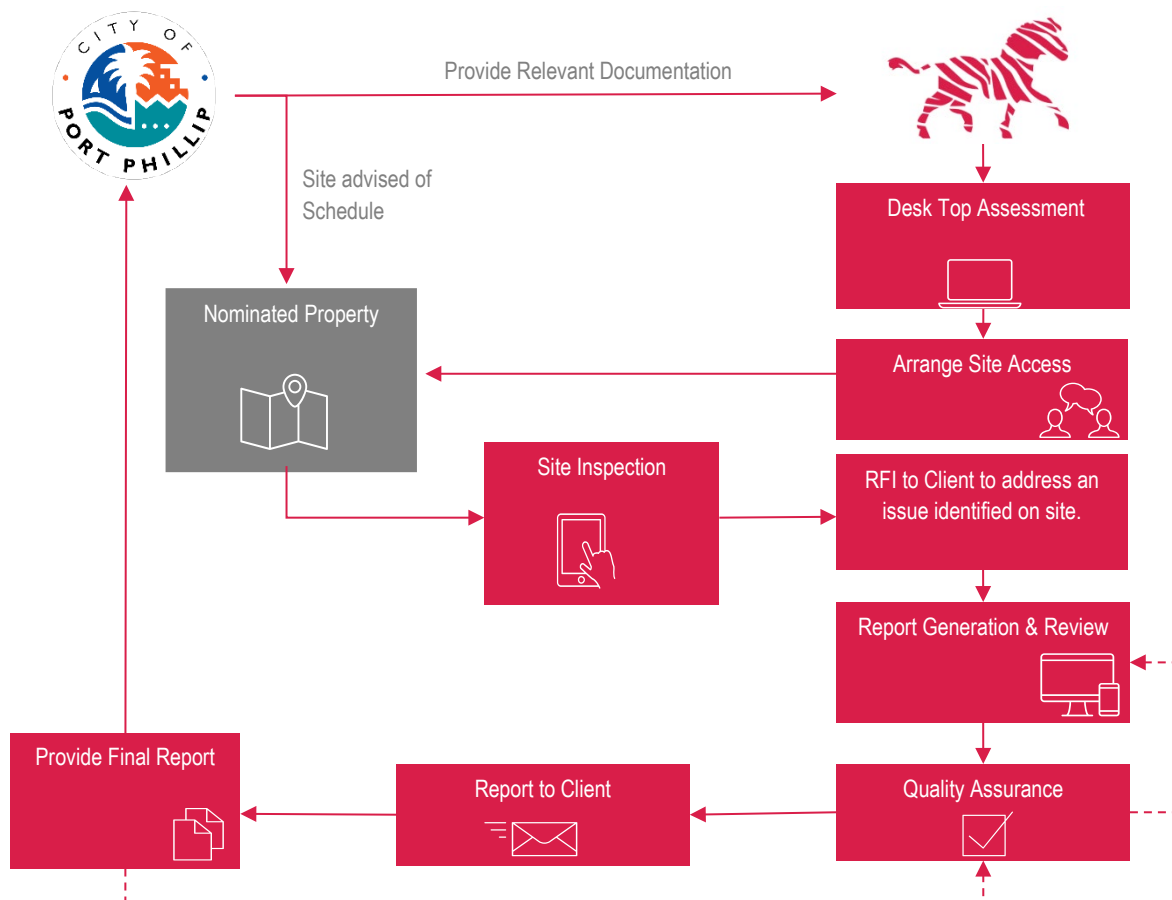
CITY OF
PORT PHILLIP

Provide Relevant Documentation

Site advised of Schedule

Desk Top Assessment

Nominated Property

Arrange Site Access

Site Inspection

RFI to Client to address an issue identified on site.

Report Generation & Review

Provide Final Report

Report to Client

Quality Assurance